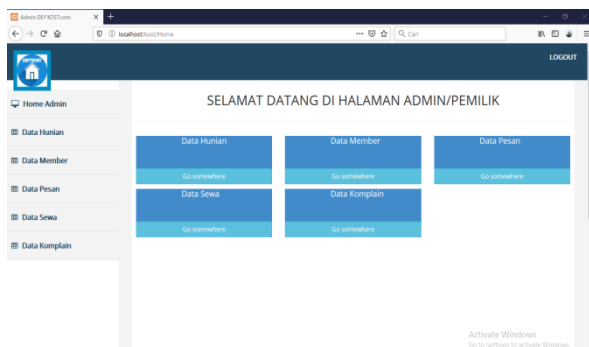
Admin DEYKOST.com

localhost/kost/Home

Cari

DEYKOST

LOGOUT

Home Admin

Data Hunian

Data Member

Data Pesan

Data Sewa

Data Komplain

SELAMAT DATANG DI HALAMAN ADMIN/PEMILIK

Data Hunian

Go somewhere

Data Member

Go somewhere

Data Pesan

Go somewhere

Data Sewa

Go somewhere

Data Komplain

Go somewhere

Activate Windows

Go to Settings to activate Windows.